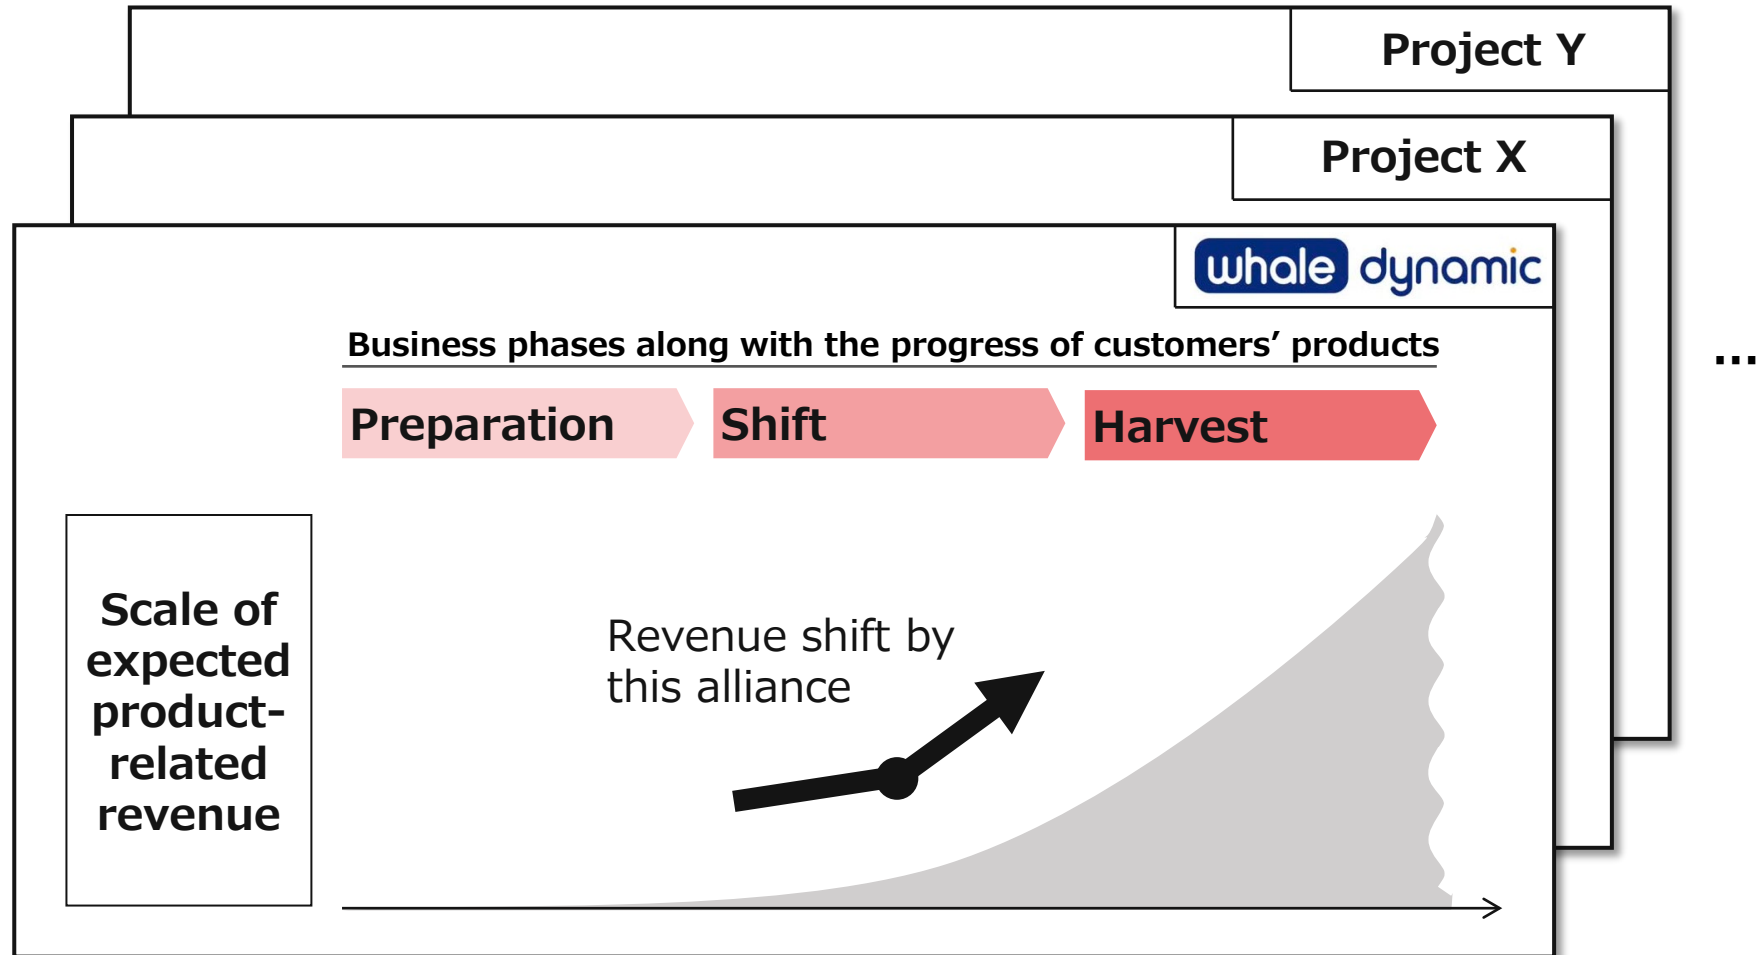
Project Y

Project X

whale dynamic

Business phases along with the progress of customers' products

Preparation

Shift

Harvest

Scale of expected product-related revenue

Revenue shift by this alliance

...